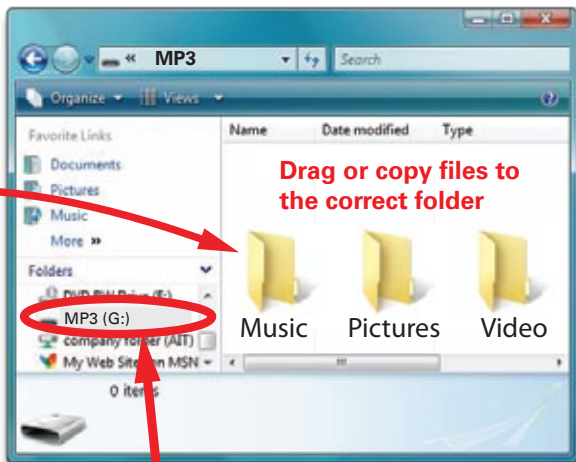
« MP3

Search

Organize ▾ Views ▾

Favorite Links

Documents

Pictures

Music

More »

Folders

DVD RW Drive (F:)

MP3 (G:)

company folder (AIT)

My Web Sites on MSN

Name Date modified Type

Drag or copy files to the correct folder

Music

Pictures

Video

0 items